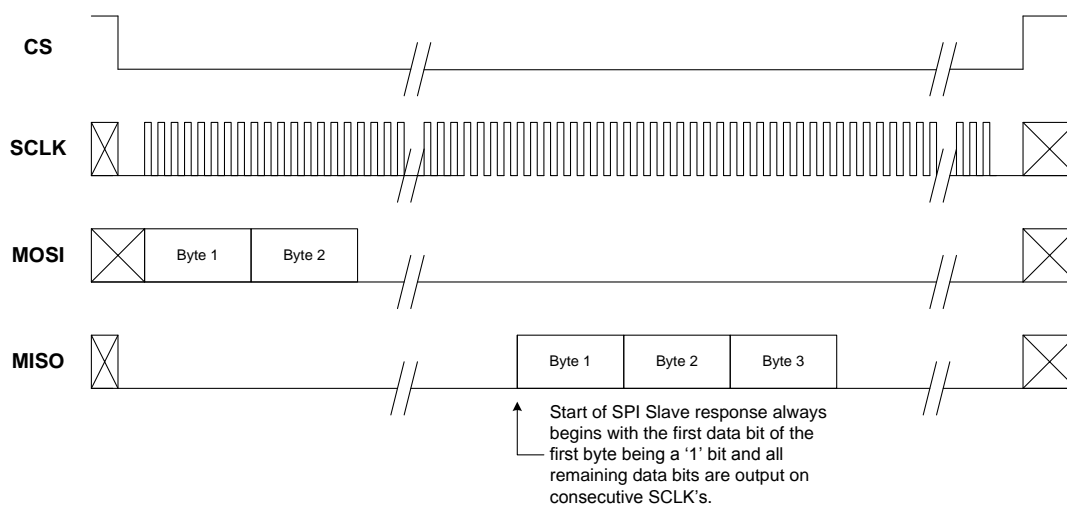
CS

SCLK

MOSI

Byte 1

Byte 2

MISO

Byte 1

Byte 2

Byte 3

Start of SPI Slave response always begins with the first data bit of the first byte being a '1' bit and all remaining data bits are output on consecutive SCLK's.